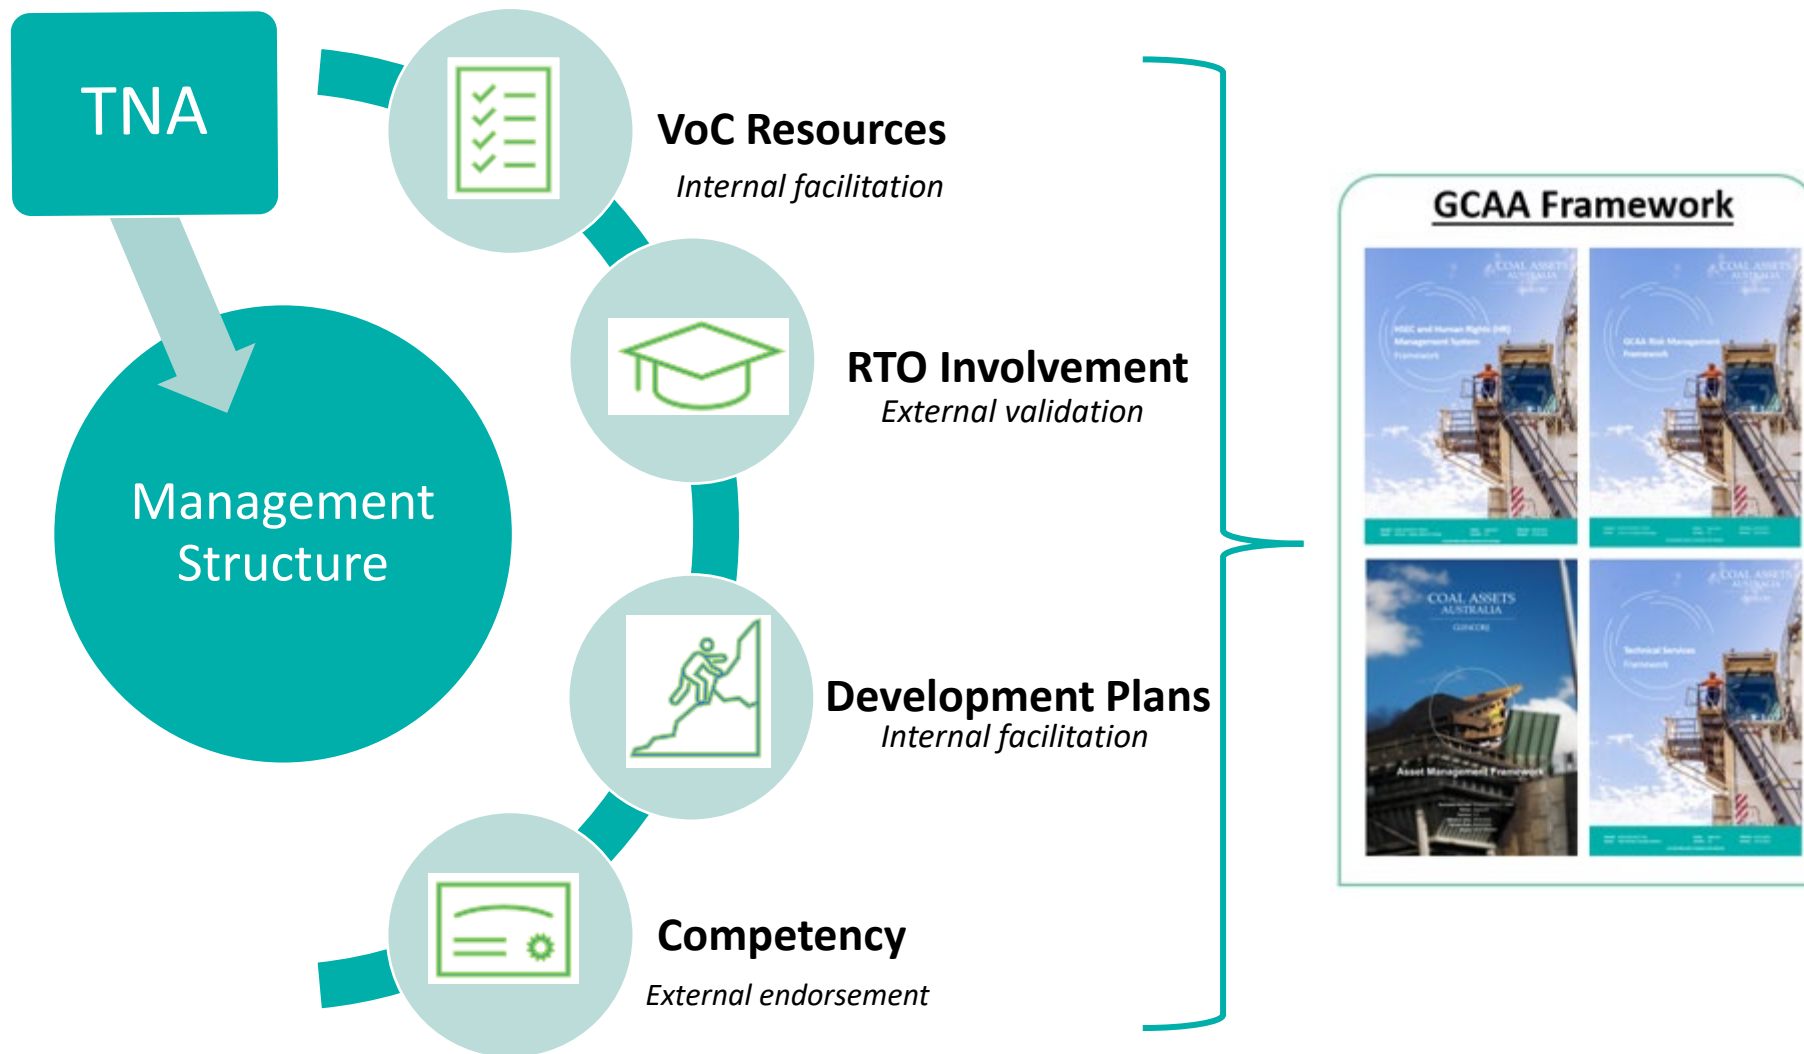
TNA

Management Structure

VoC Resources
Internal facilitation

RTO Involvement
External validation

Development Plans
Internal facilitation

Competency
External endorsement

GCAA Framework

COAL ASSETS AUSTRALIA

COAL ASSETS AUSTRALIA

COAL ASSETS AUSTRALIA
GLENCORE
Asset Management Framework

COAL ASSETS AUSTRALIA